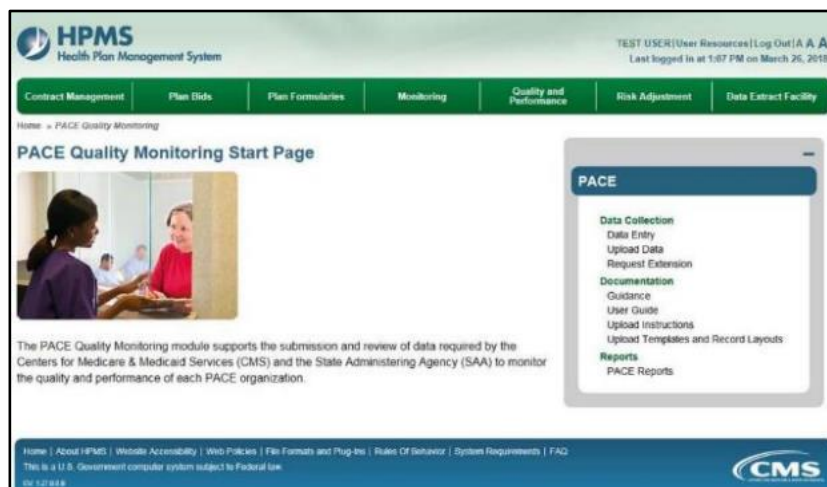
HPMS
Health Plan Management System

TEST USER | User Resources | Log Out | A A A
Last logged in at 1:07 PM on March 26, 2018

Contract Management | Plan Bids | Plan Formularies | Monitoring | Quality and Performance | Risk Adjustment | Data Extract Facility

Home » PACE Quality Monitoring

PACE Quality Monitoring Start Page

The PACE Quality Monitoring module supports the submission and review of data required by the Centers for Medicare & Medicaid Services (CMS) and the State Administering Agency (SAA) to monitor the quality and performance of each PACE organization.

–

PACE

Data Collection
Data Entry
Upload Data
Request Extension
Documentation
Guidance
User Guide
Upload Instructions
Upload Templates and Record Layouts
Reports
PACE Reports

Home | About HPMS | Website Accessibility | Web Policies | File Formats and Plug-Ins | Rules Of Behavior | System Requirements | FAQ
This is a U.S. Government computer system subject to Federal law.
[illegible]

CMS